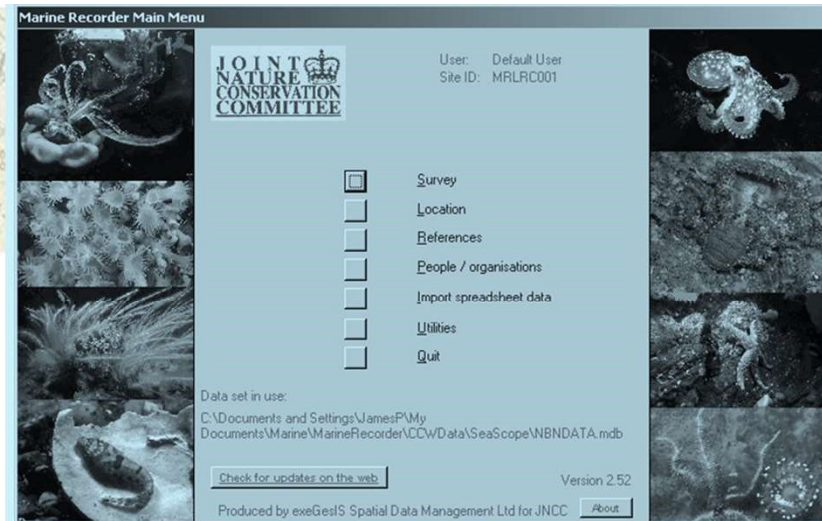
Marine Recorder Main Menu

JOINT NATURE CONSERVATION COMMITTEE

User: Default User
Site ID: MRLRC001

Survey

Location

References

People / organisations

Import spreadsheet data

Utilities

Quit

Data set in use:
C:\Documents and Settings\JamesP\My Documents\Marine\MarineRecorder\CCWData\SeaScope\NBNDATA.mdb

Check for updates on the web

Version 2.52

Produced by exeGesIS Spatial Data Management Ltd for JNCC

About